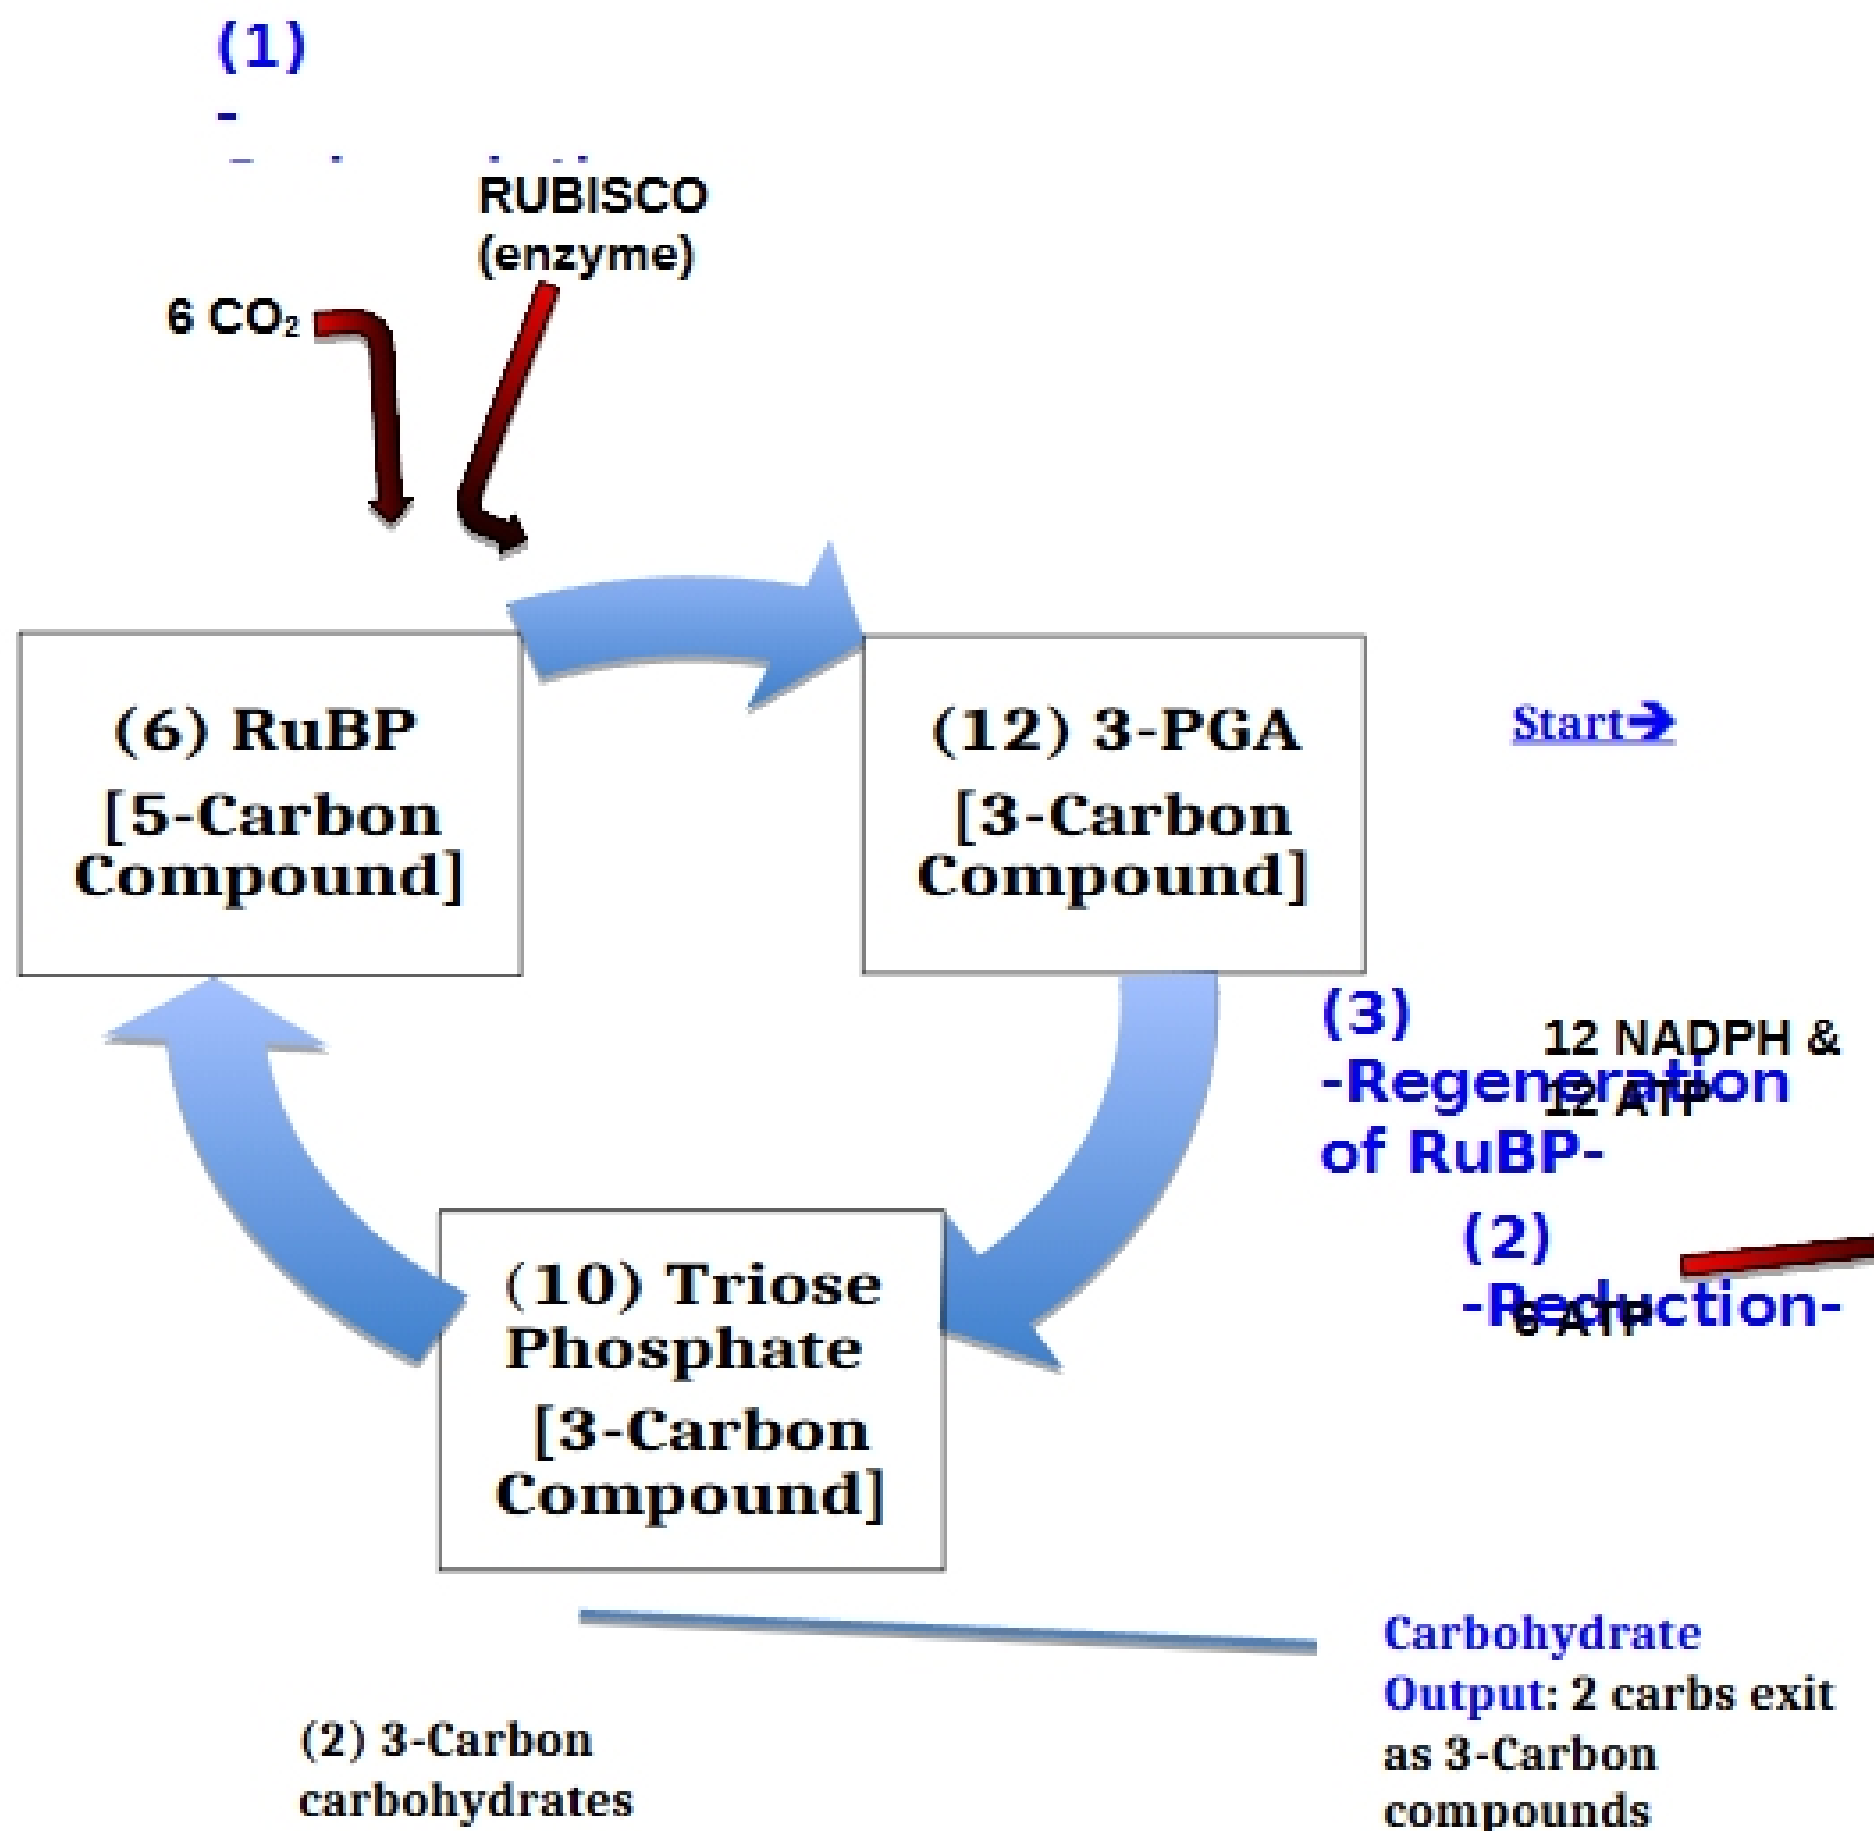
(1)
-
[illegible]

RUBISCO (enzyme)

6 $CO_2$

(6) RuBP [5-Carbon Compound]

(12) 3-PGA [3-Carbon Compound]

Start➔

(3)
-Regeneration of RuBP-

12 NADPH &
12 ATP

(2)
-Reduction-

6 ATP

(10) Triose Phosphate [3-Carbon Compound]

(2) 3-Carbon carbohydrates

Carbohydrate Output: 2 carbs exit as 3-Carbon compounds